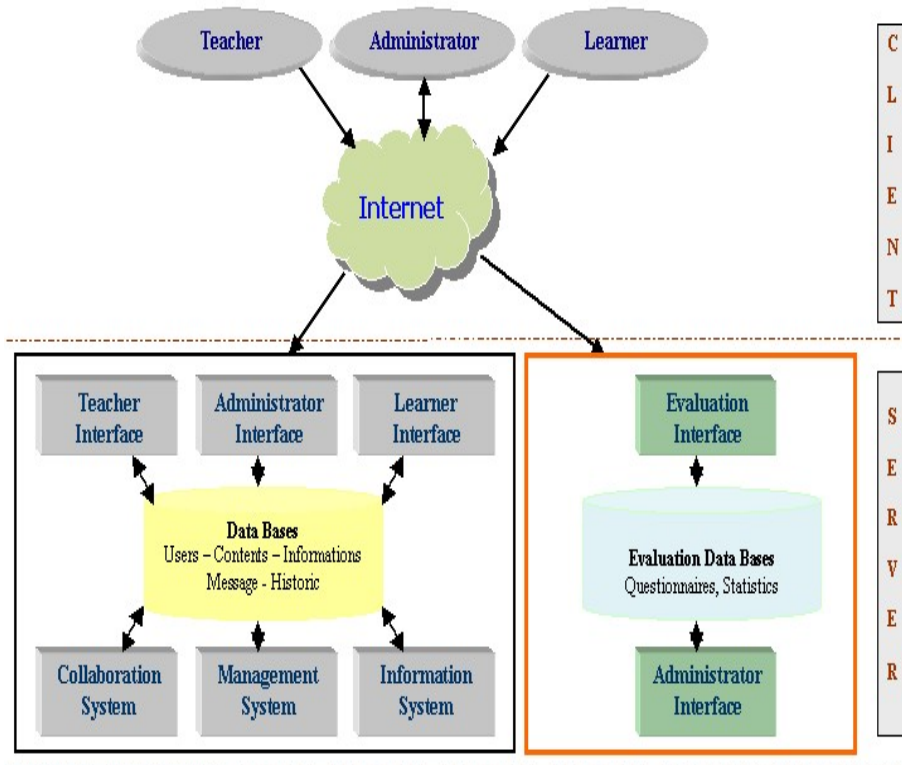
Teacher

Administrator

Learner

Internet

C L I E N T

Teacher Interface

Administrator Interface

Learner Interface

Data Bases
Users – Contents – Informations
Message - Historic

Collaboration System

Management System

Information System

Evaluation Interface

Evaluation Data Bases
Questionnaires, Statistics

Administrator Interface

S E R V E R